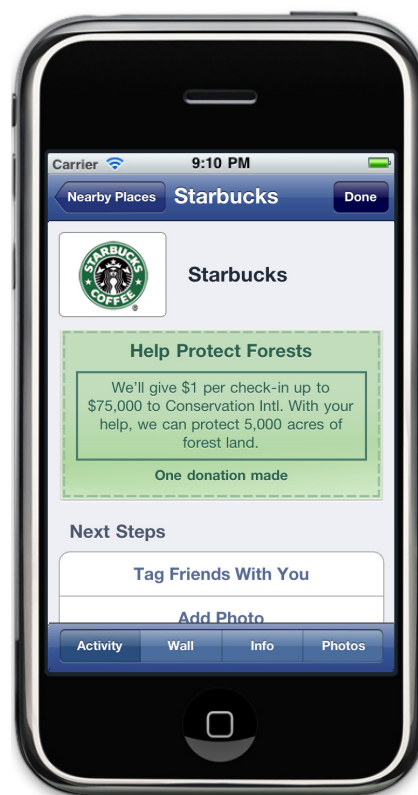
Carrier 9:10 PM

Nearby Places Starbucks Done

STARBUCKS COFFEE

Starbucks

Help Protect Forests

We'll give $1 per check-in up to $75,000 to Conservation Intl. With your help, we can protect 5,000 acres of forest land.

One donation made

Next Steps

Tag Friends With You

Add Photo

Activity Wall Info Photos